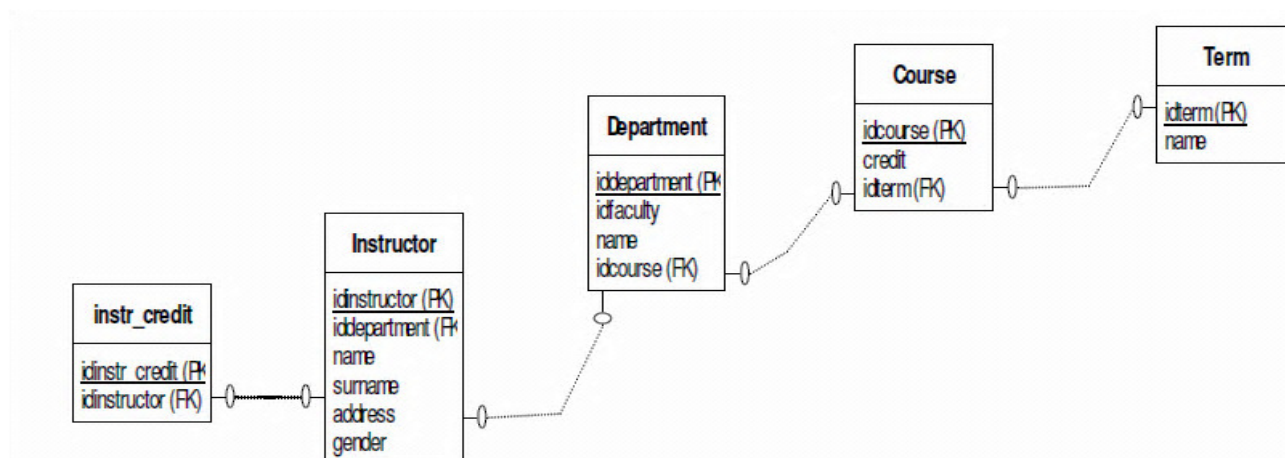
Term
idterm(PK)
name

Course
idcourse (PK)
credit
idterm(FK)

Department
iddepartment (PK
idfaculty
name
idcourse (FK)

Instructor
idinstructor (PK)
iddepartment (FK
name
surname
address
gender

instr_credit
idinstr_credit (PK
idinstructor (FK)